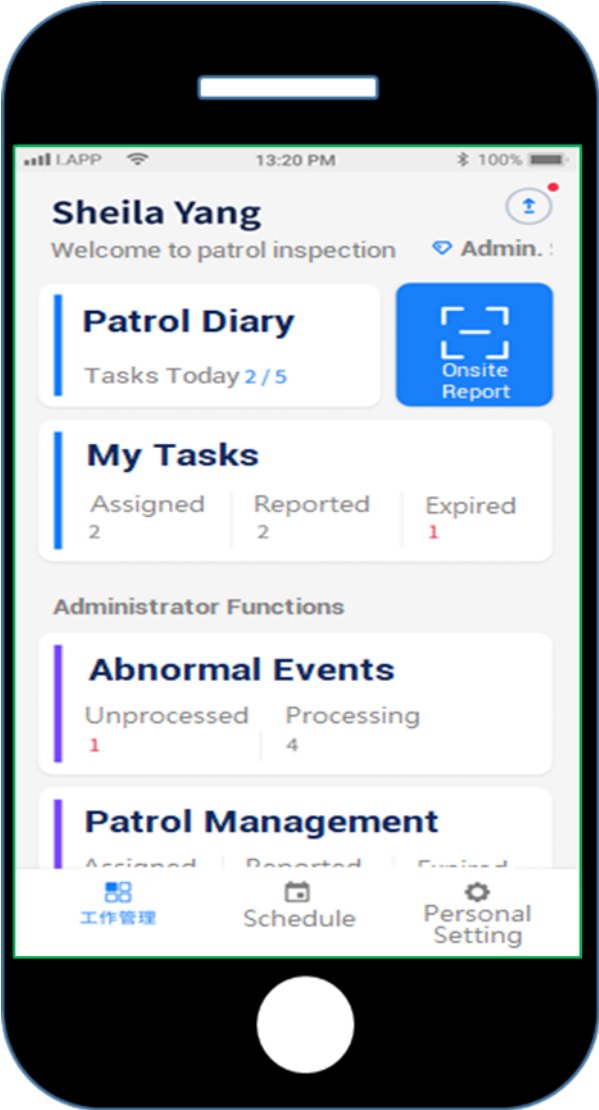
LAPP 13:20 PM 100%

Sheila Yang
Welcome to patrol inspection
Admin.

Patrol Diary
Tasks Today 2 / 5

Onsite Report

My Tasks
Assigned 2
Reported 2
Expired 1

Administrator Functions

Abnormal Events
Unprocessed 1
Processing 4

Patrol Management
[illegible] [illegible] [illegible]

工作管理
Schedule
Personal Setting